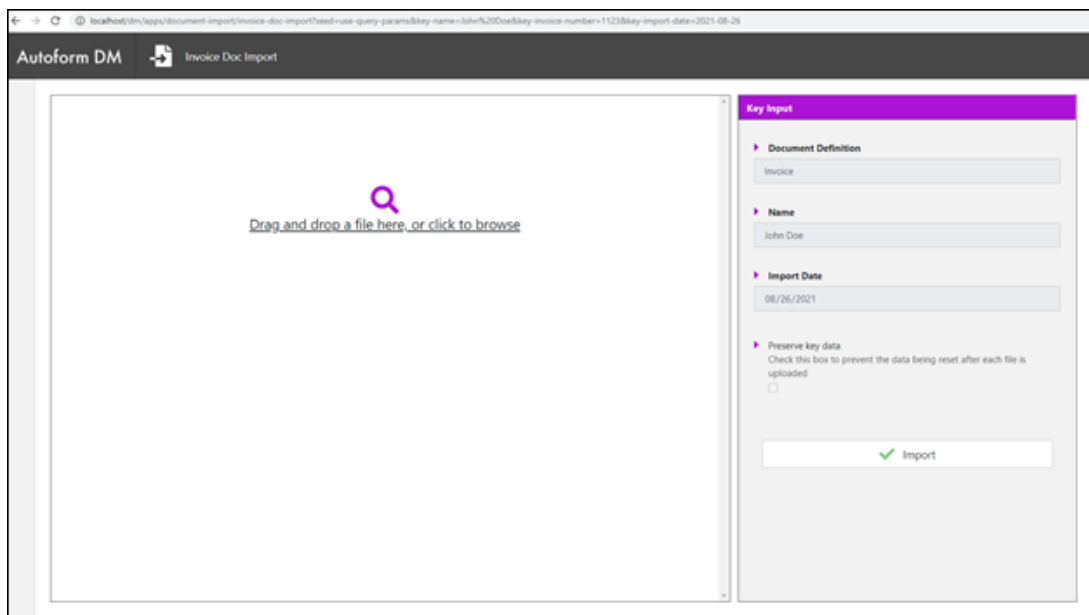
localhost/dm/apps/document-import/invoice-doc-import?seed=use-query-params&key-name=John%20Doe&key-invoice-number=1123&key-import-date=2021-08-26

Autoform DM

Invoice Doc Import

Drag and drop a file here, or click to browse

Key Input

Document Definition

Invoice

Name

John Doe

Import Date

08/26/2021

Preserve key data

Check this box to prevent the data being reset after each file is uploaded

Import